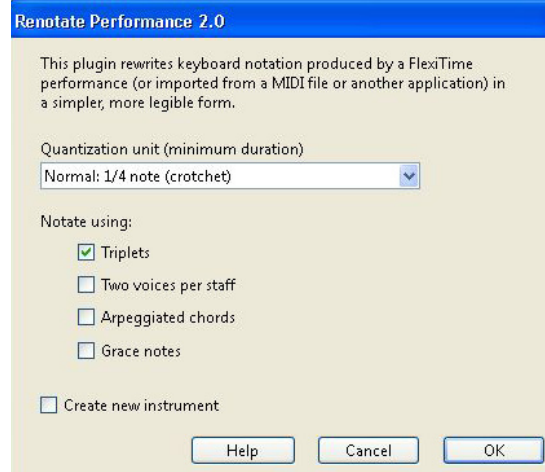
Renotate Performance 2.0

This plugin rewrites keyboard notation produced by a FlexiTime performance (or imported from a MIDI file or another application) in a simpler, more legible form.

Quantization unit (minimum duration)

Normal: 1/4 note (crotchet)

Notate using:

Triplets

Two voices per staff

Arpeggiated chords

Grace notes

Create new instrument

Help Cancel OK